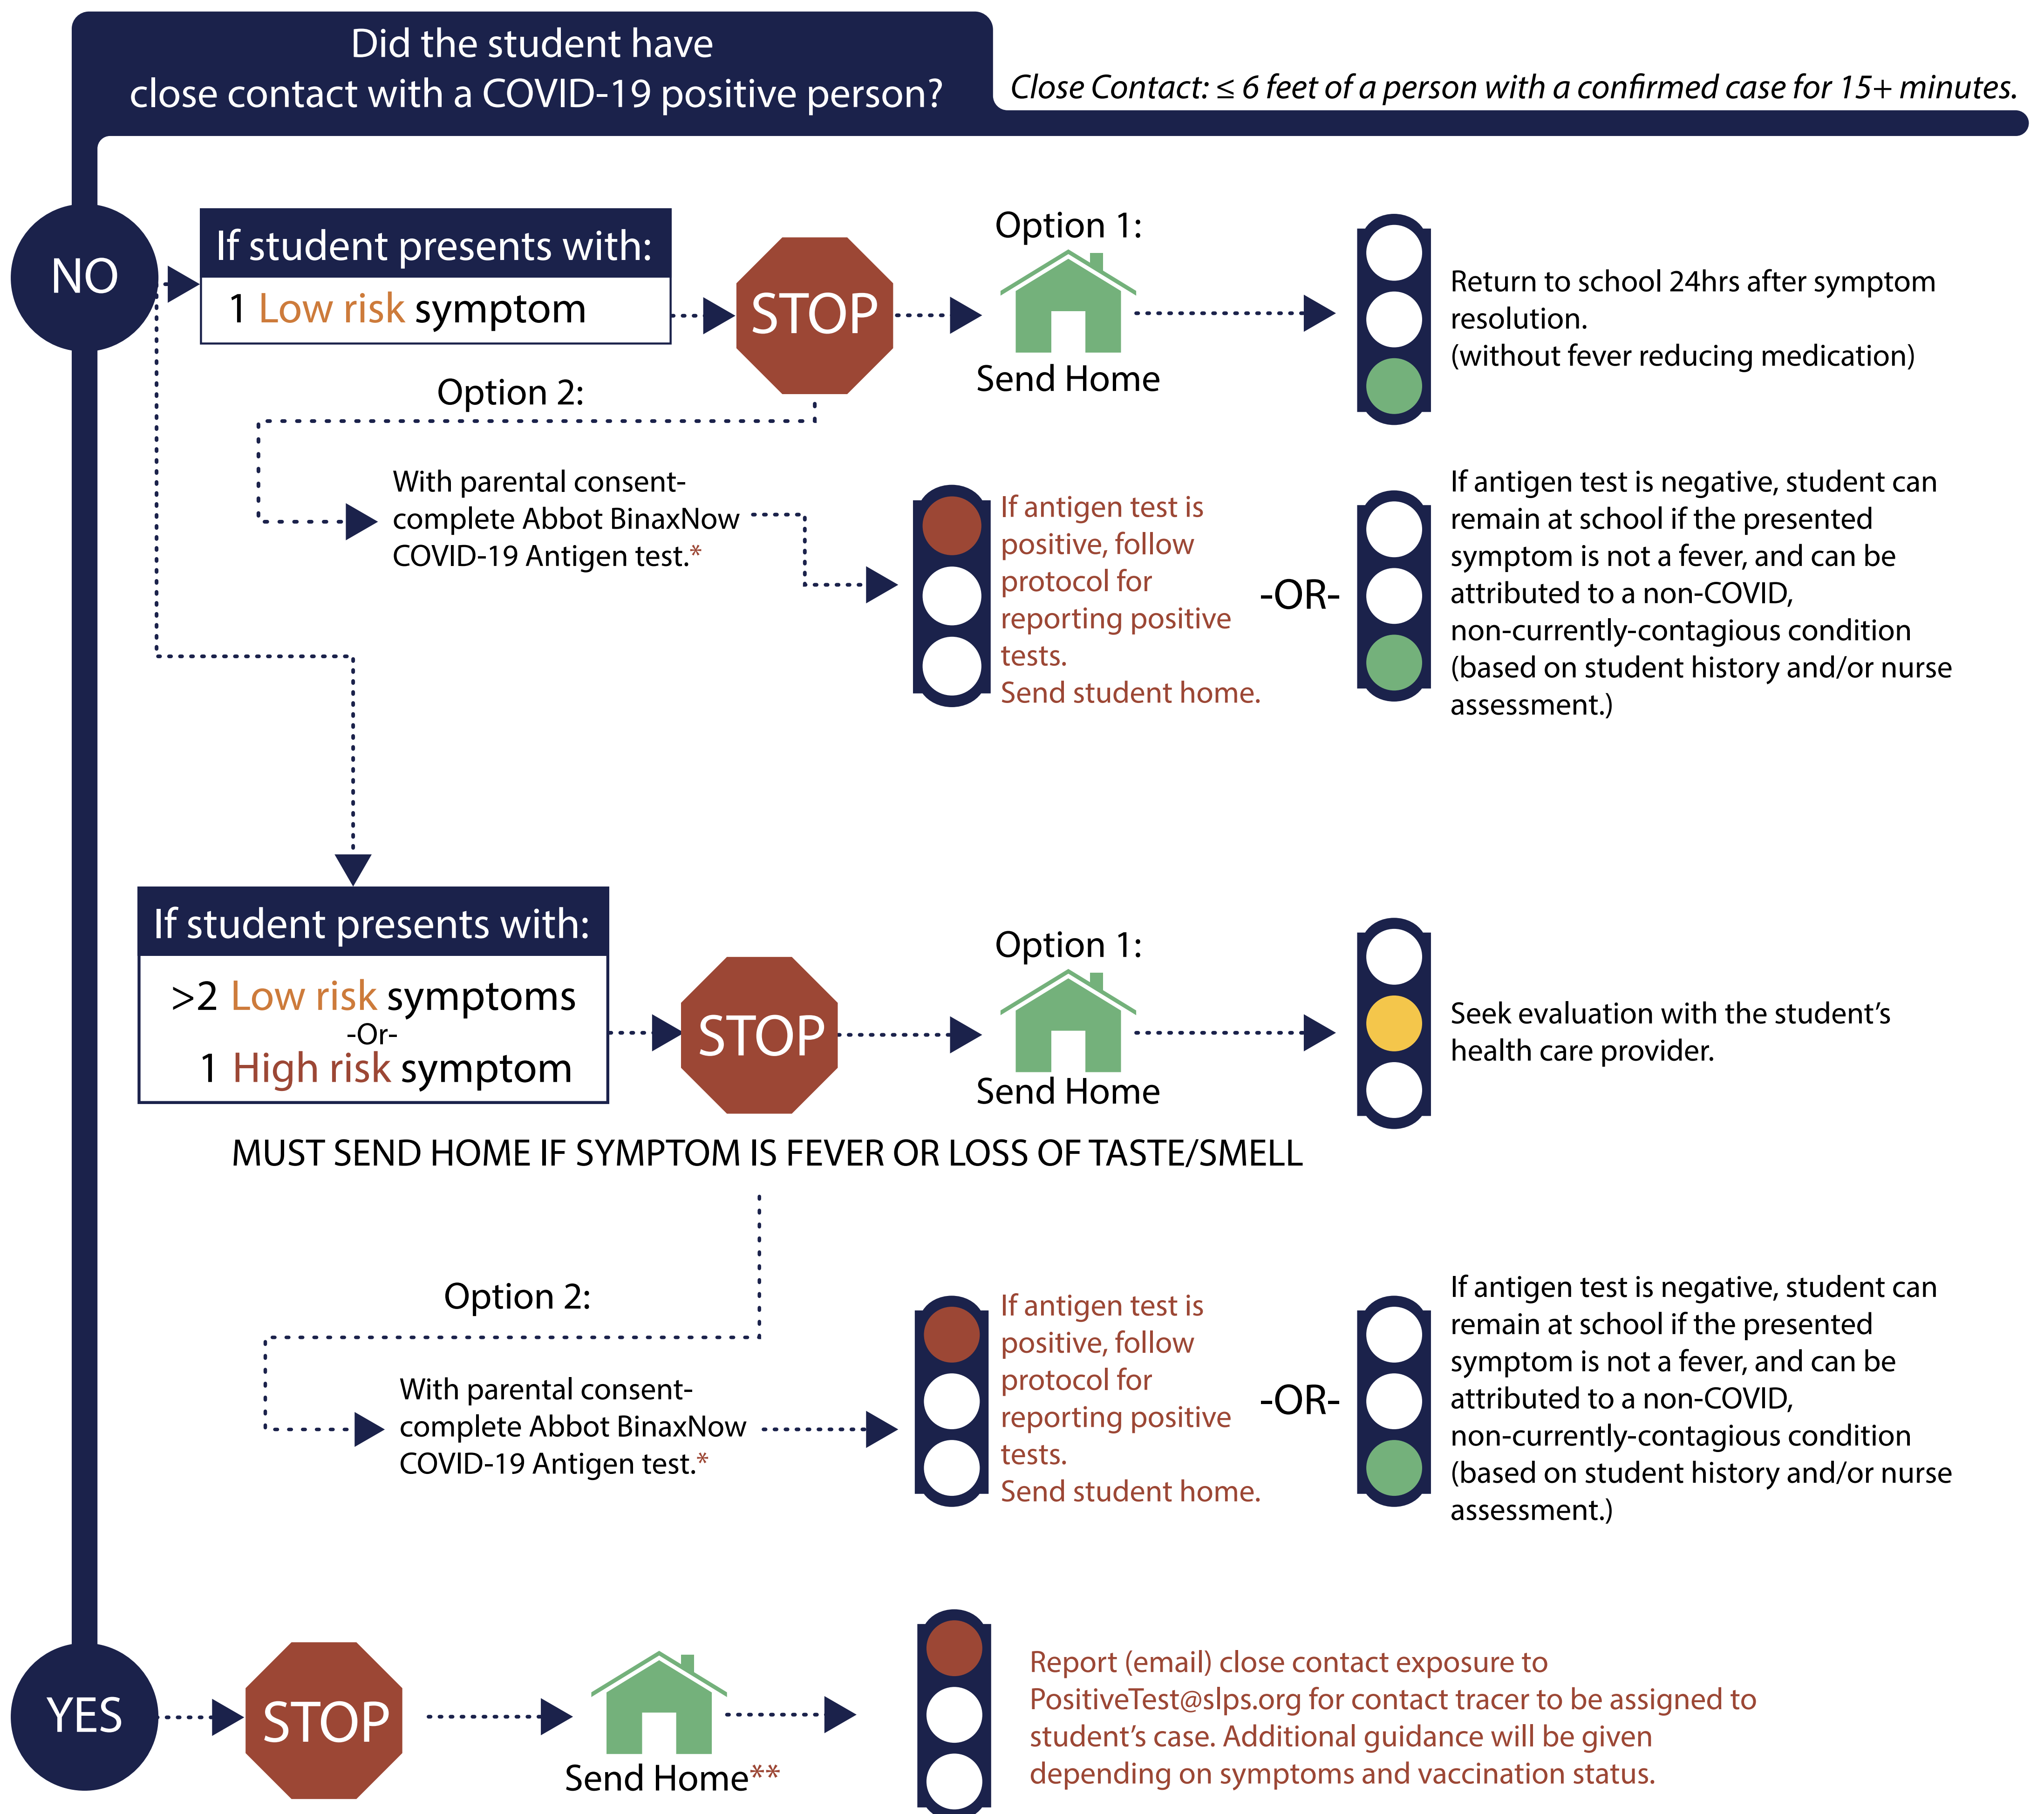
Did the student have close contact with a COVID-19 positive person?

Close Contact: $\leq$ 6 feet of a person with a confirmed case for 15+ minutes.

NO

If student presents with:
1 Low risk symptom

STOP

Option 1:

Send Home

Return to school 24hrs after symptom resolution.
(without fever reducing medication)

Option 2:

With parental consent- complete Abbot BinaxNow COVID-19 Antigen test.*

If antigen test is positive, follow protocol for reporting positive tests.
Send student home.

-OR-

If antigen test is negative, student can remain at school if the presented symptom is not a fever, and can be attributed to a non-COVID, non-currently-contagious condition (based on student history and/or nurse assessment.)

If student presents with:
>2 Low risk symptoms
-Or-
1 High risk symptom

STOP

Option 1:

Send Home

Seek evaluation with the student's health care provider.

MUST SEND HOME IF SYMPTOM IS FEVER OR LOSS OF TASTE/SMELL

Option 2:

With parental consent- complete Abbot BinaxNow COVID-19 Antigen test.*

If antigen test is positive, follow protocol for reporting positive tests.
Send student home.

-OR-

If antigen test is negative, student can remain at school if the presented symptom is not a fever, and can be attributed to a non-COVID, non-currently-contagious condition (based on student history and/or nurse assessment.)

YES

STOP

Send Home**

Report (email) close contact exposure to PositiveTest@slps.org for contact tracer to be assigned to student's case. Additional guidance will be given depending on symptoms and vaccination status.